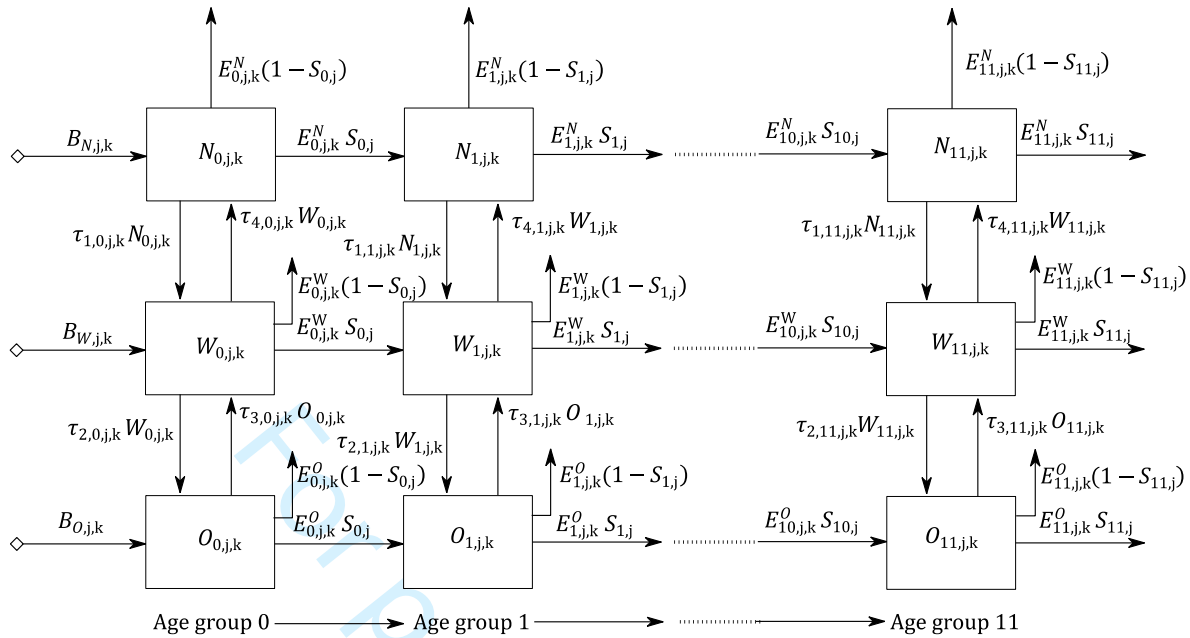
$E^N_{0,j,k}(1-S_{0,j})$

$E^N_{1,j,k}(1-S_{1,j})$

$E^N_{11,j,k}(1-S_{11,j})$

$B_{N,j,k}$

$N_{0,j,k}$

$E^N_{0,j,k}\ S_{0,j}$

$N_{1,j,k}$

$E^N_{1,j,k}\ S_{1,j}$

$E^N_{10,j,k}\ S_{10,j}$

$N_{11,j,k}$

$E^N_{11,j,k}\ S_{11,j}$

$\tau_{4,0,j,k}\ W_{0,j,k}$

$\tau_{1,0,j,k}\ N_{0,j,k}$

$\tau_{1,1,j,k}\ N_{1,j,k}$

$\tau_{4,1,j,k}\ W_{1,j,k}$

$\tau_{1,11,j,k}N_{11,j,k}$

$\tau_{4,11,j,k}W_{11,j,k}$

$E^W_{0,j,k}(1-S_{0,j})$

$E^W_{1,j,k}(1-S_{1,j})$

$E^W_{11,j,k}(1-S_{11,j})$

$B_{W,j,k}$

$W_{0,j,k}$

$E^W_{0,j,k}\ S_{0,j}$

$W_{1,j,k}$

$E^W_{1,j,k}\ S_{1,j}$

$E^W_{10,j,k}\ S_{10,j}$

$W_{11,j,k}$

$E^W_{11,j,k}\ S_{11,j}$

$\tau_{3,0,j,k}\ O_{0,j,k}$

$\tau_{2,0,j,k}\ W_{0,j,k}$

$\tau_{2,1,j,k}\ W_{1,j,k}$

$\tau_{3,1,j,k}\ O_{1,j,k}$

$\tau_{2,11,j,k}W_{11,j,k}$

$\tau_{3,11,j,k}\ O_{11,j,k}$

$E^O_{0,j,k}(1-S_{0,j})$

$E^O_{1,j,k}(1-S_{1,j})$

$E^O_{11,j,k}(1-S_{11,j})$

$B_{O,j,k}$

$O_{0,j,k}$

$E^O_{0,j,k}\ S_{0,j}$

$O_{1,j,k}$

$E^O_{1,j,k}\ S_{1,j}$

$E^O_{10,j,k}\ S_{10,j}$

$O_{11,j,k}$

$E^O_{11,j,k}\ S_{11,j}$

Age group 0

Age group 1

Age group 11

For